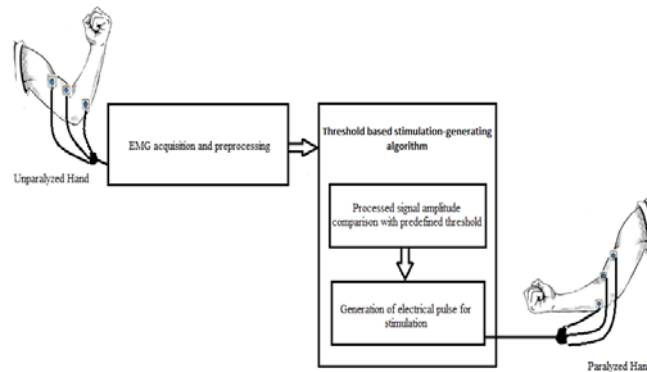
Unparalyzed Hand

EMG acquisition and preprocessing

Threshold based stimulation-generating algorithm

Processed signal amplitude comparison with predefined threshold

Generation of electrical pulse for stimulation

Paralyzed Han